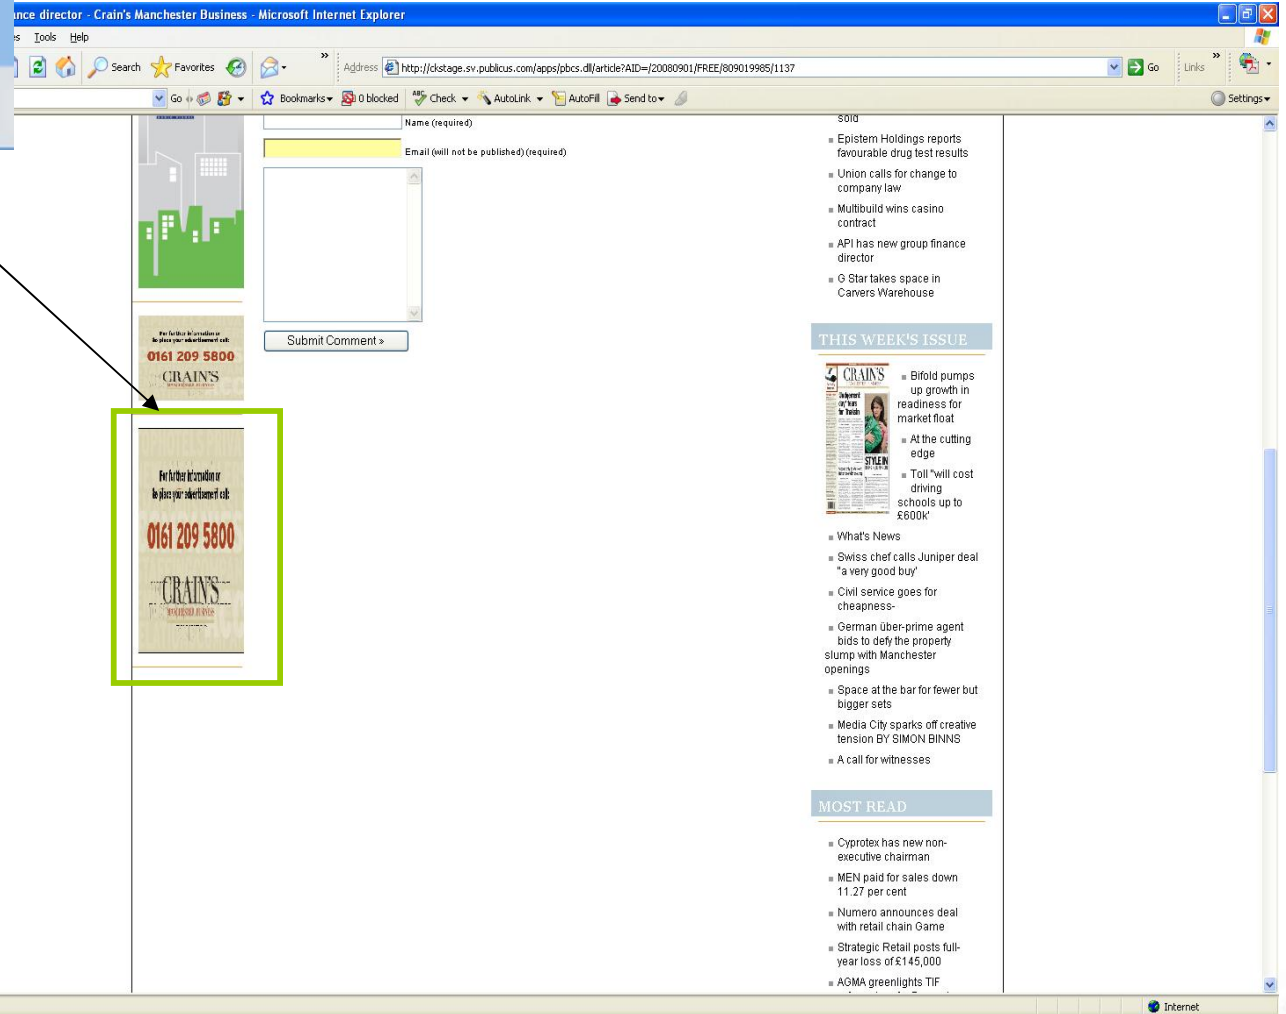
nce director - Crain's Manchester Business - Microsoft Internet Explorer

s Tools Help

Search Favorites

Address http://ckstage.sv.publicus.com/apps/pbcs.dll/article?AID=/20080901/FREE/809019985/1137 Go Links

Go Bookmarks 0 blocked Check AutoLink AutoFill Send to Settings

Name (required)

Email (will not be published) (required)

Submit Comment »

For further information or to place your advertisement call:
0161 209 5800
CRAIN'S

For further information or to place your advertisement call:
0161 209 5800
CRAIN'S
MANCHESTER BUSINESS

sold

Epistem Holdings reports favourable drug test results

Union calls for change to company law

Multibuild wins casino contract

API has new group finance director

G Star takes space in Carvers Warehouse

THIS WEEK'S ISSUE

CRAIN'S

Bifold pumps up growth in readiness for market float

At the cutting edge

Toll "will cost driving schools up to £600k'

What's News

Swiss chef calls Juniper deal "a very good buy'

Civil service goes for cheapness-

German über-prime agent bids to defy the property slump with Manchester openings

Space at the bar for fewer but bigger sets

Media City sparks off creative tension BY SIMON BINNS

A call for witnesses

MOST READ

Cyprotex has new non-executive chairman

MEN paid for sales down 11.27 per cent

Numero announces deal with retail chain Game

Strategic Retail posts full-year loss of £145,000

AGMA greenlights TIF

Internet